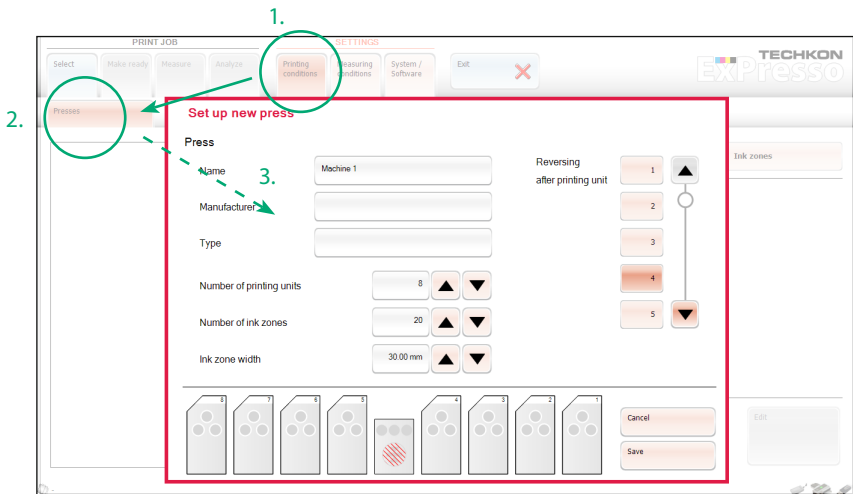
1.

2.

PRINT JOB

SETTINGS

Select

Make ready

Measure

Analyze

Printing conditions

Measuring conditions

System / Software

Exit

TECHKON

ExPresso

Presses

Set up new press

Press

Name

Machine 1

3.

Manufacturer

Type

Reversing after printing unit

1

2

3

4

5

Ink zones

Number of printing units

8

Number of ink zones

20

Ink zone width

30.00 mm

8

7

6

5

4

3

2

1

Cancel

Save

Edit